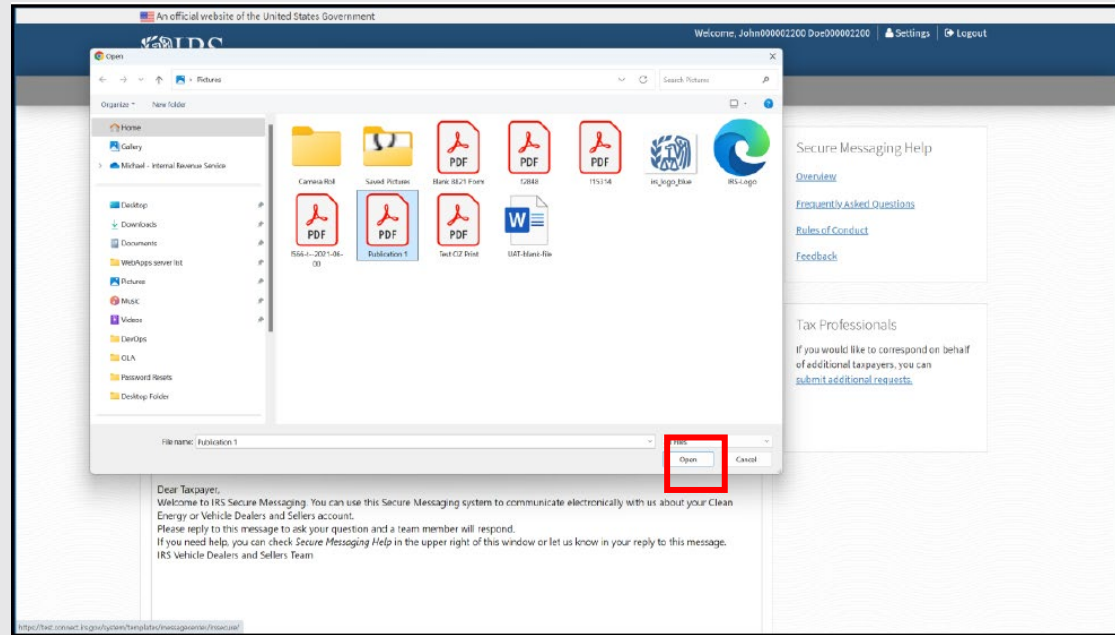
An official website of the United States Government

IRS

Welcome, John000002200 Doe000002200 Settings Logout

Open

Pictures

Search Pictures

Organize New folder

Home
Gallery
Michael - Internal Revenue Service
Desktop
Downloads
Documents
WebApps server list
Pictures
Music
Videos
DevOps
OLA
Password Resets
Desktop Folder

Camera Roll
Saved Pictures
Blank 8821 Form
12848
f15314
irs_logo_blue
IRS-Logo
f566-i--2021-06-00
Publication 1
Test CIZ Print
UAT-blank-file

File name: Publication 1

Files

Open Cancel

Secure Messaging Help
Overview
Frequently Asked Questions
Rules of Conduct
Feedback

Tax Professionals
If you would like to correspond on behalf of additional taxpayers, you can submit additional requests.

Dear Taxpayer,
Welcome to IRS Secure Messaging. You can use this Secure Messaging system to communicate electronically with us about your Clean Energy or Vehicle Dealers and Sellers account.
Please reply to this message to ask your question and a team member will respond.
If you need help, you can check *Secure Messaging Help* in the upper right of this window or let us know in your reply to this message.
IRS Vehicle Dealers and Sellers Team

https://test.connect.irs.gov/system/templates/messagecenter/insecure/